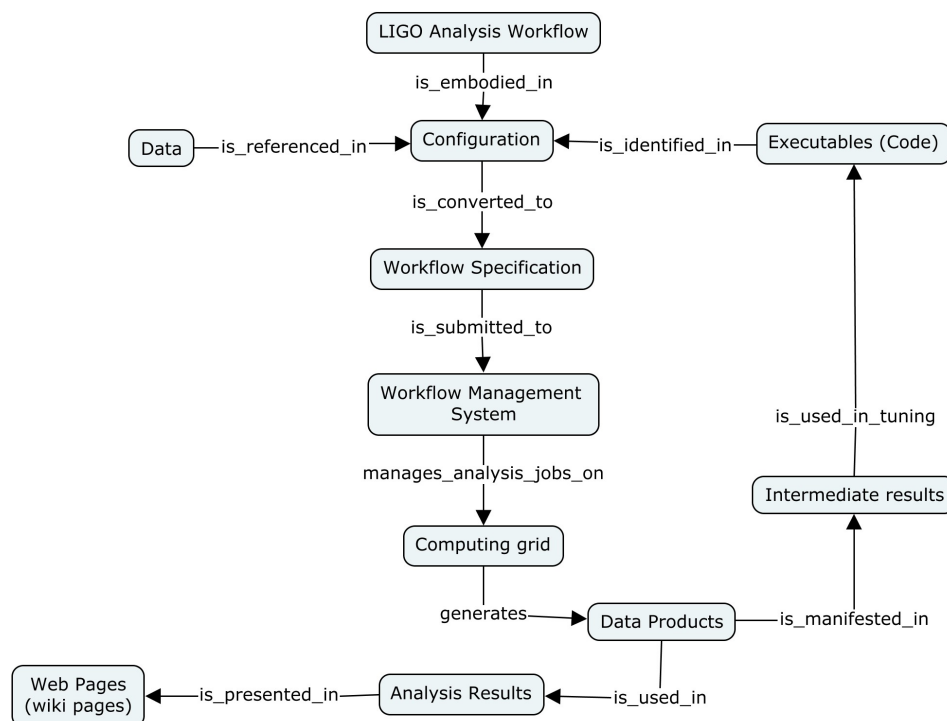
LIGO Analysis Workflow

is_embodied_in

Data

is_referenced_in

Configuration

is_identified_in

Executables (Code)

is_converted_to

Workflow Specification

is_submitted_to

Workflow Management System

is_used_in_tuning

manages_analysis_jobs_on

Intermediate results

Computing grid

generates

Data Products

is_manifested_in

Web Pages (wiki pages)

is_presented_in

Analysis Results

is_used_in